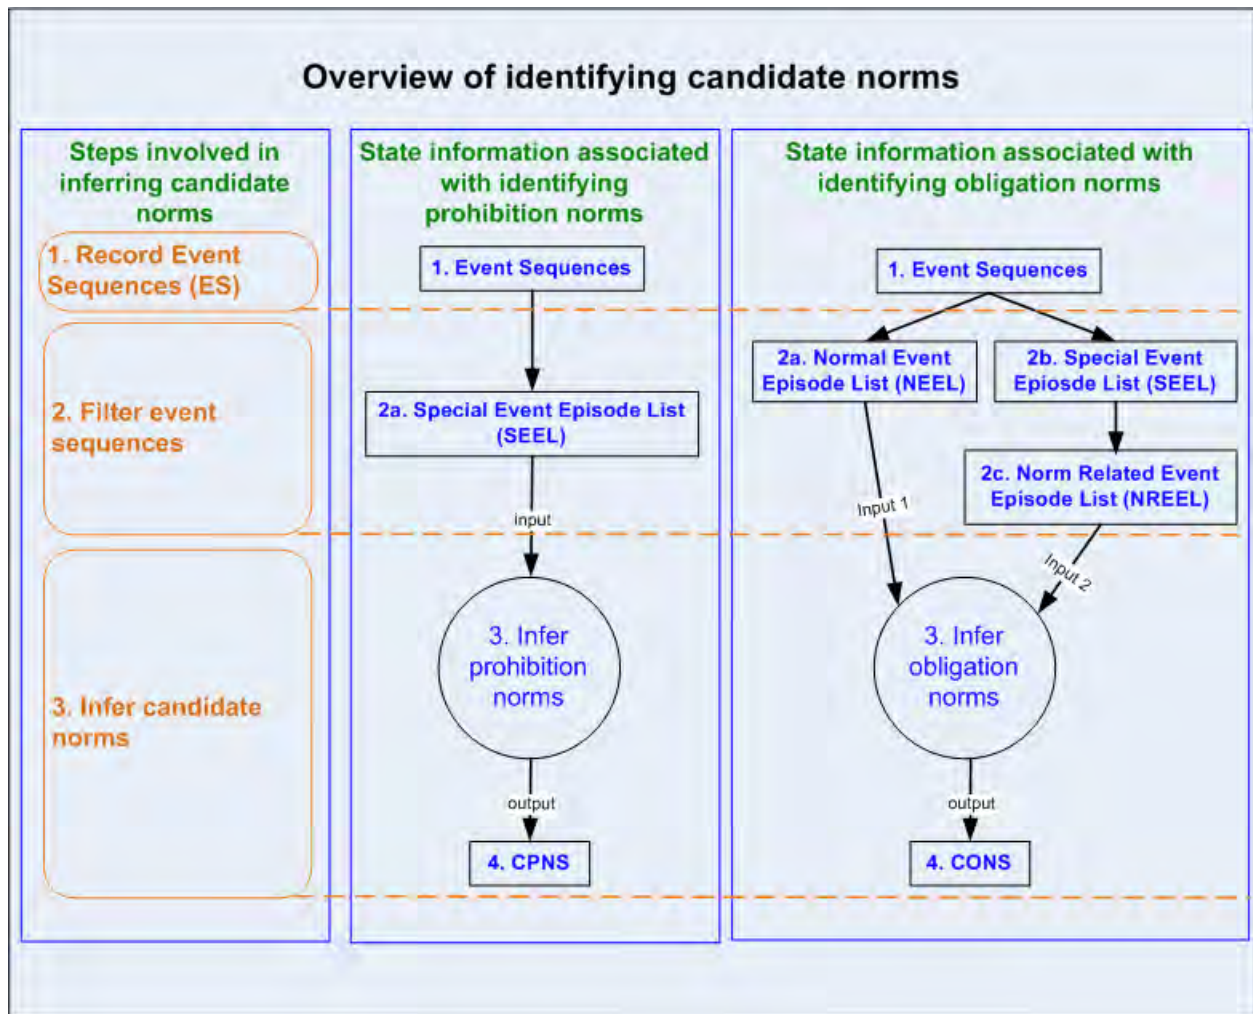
Overview of identifying candidate norms

Steps involved in inferring candidate norms

1. Record Event Sequences (ES)

2. Filter event sequences

3. Infer candidate norms

State information associated with identifying prohibition norms

1. Event Sequences

2a. Special Event Episode List (SEEL)

input

3. Infer prohibition norms

output

4. CPNS

State information associated with identifying obligation norms

1. Event Sequences

2a. Normal Event Episode List (NEEL)

2b. Special Event Epiosde List (SEEL)

2c. Norm Related Event Episode List (NREEL)

Input 1

Input 2

3. Infer obligation norms

output

4. CONS